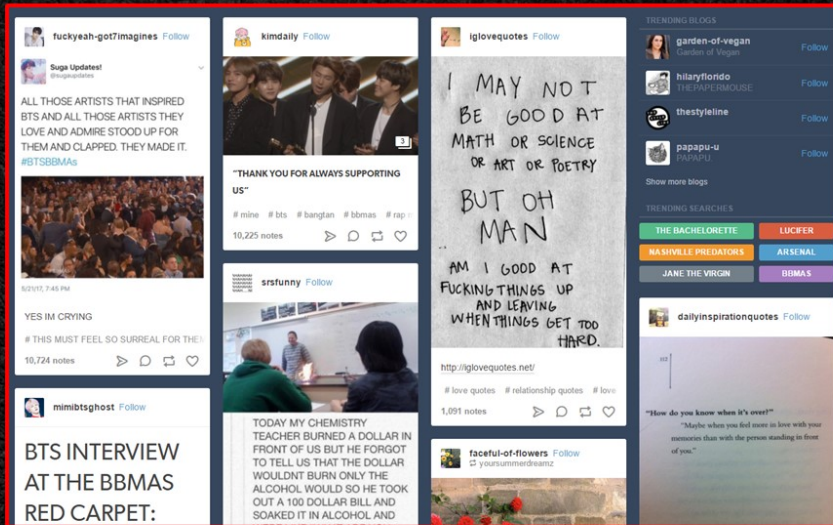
fuckyeah-got7imagines Follow

Suga Updates!
@sugaupdates

ALL THOSE ARTISTS THAT INSPIRED BTS AND ALL THOSE ARTISTS THEY LOVE AND ADMIRE STOOD UP FOR THEM AND CLAPPED. THEY MADE IT. #BTSBBMAs

5/21/17, 7:45 PM

YES IM CRYING

# THIS MUST FEEL SO SURREAL FOR THE

10,724 notes

mimibtsghost Follow

BTS INTERVIEW AT THE BBMAS RED CARPET:

kimdaily Follow

3

"THANK YOU FOR ALWAYS SUPPORTING US"

# mine # bts # bangtan # bbmas # rap

10,225 notes

srsfunny Follow

TODAY MY CHEMISTRY TEACHER BURNED A DOLLAR IN FRONT OF US BUT HE FORGOT TO TELL US THAT THE DOLLAR WOULDNT BURN ONLY THE ALCOHOL WOULD SO HE TOOK OUT A 100 DOLLAR BILL AND SOAKED IT IN ALCOHOL AND

iglovequotes Follow

I MAY NOT BE GOOD AT MATH OR SCIENCE OR ART OR POETRY BUT OH MAN AM I GOOD AT FUCKING THINGS UP AND LEAVING WHEN THINGS GET TOO HARD.

http://iglovequotes.net/

# love quotes # relationship quotes # love

1,091 notes

faceful-of-flowers Follow
yoursummerdreamz

TRENDING BLOGS

garden-of-vegan
Garden of Vegan
Follow

hilaryflorido
THEPAPERMOUSE
Follow

thestyleline
Follow

papapu-u
PAPAPU
Follow

Show more blogs

TRENDING SEARCHES

THE BACHELORETTE
LUCIFER
NASHVILLE PREDATORS
ARSENAL
JANE THE VIRGIN
BBMAS

dailyinspirationquotes Follow

"How do you know when it's over?"

"Maybe when you feel more in love with your memories than with the person standing in front of you."